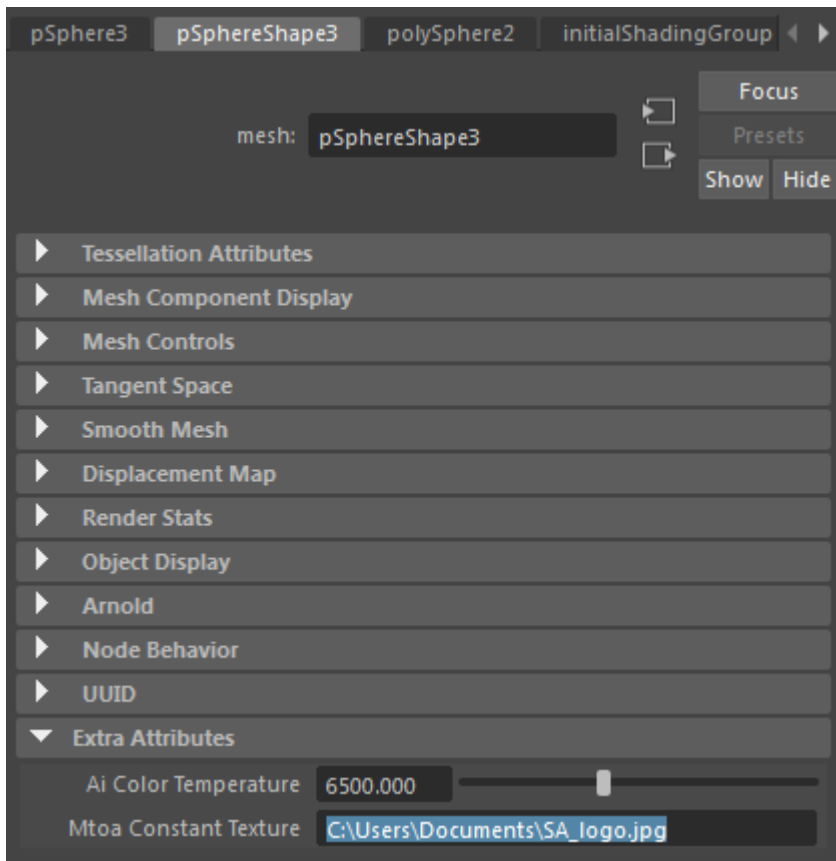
pSphere3 pSphereShape3 polySphere2 initialShadingGroup

mesh: pSphereShape3

Focus
Presets
Show Hide

Tessellation Attributes
Mesh Component Display
Mesh Controls
Tangent Space
Smooth Mesh
Displacement Map
Render Stats
Object Display
Arnold
Node Behavior
UUID
Extra Attributes

Ai Color Temperature 6500.000
Mtoa Constant Texture C:\Users\Documents\SA_logo.jpg